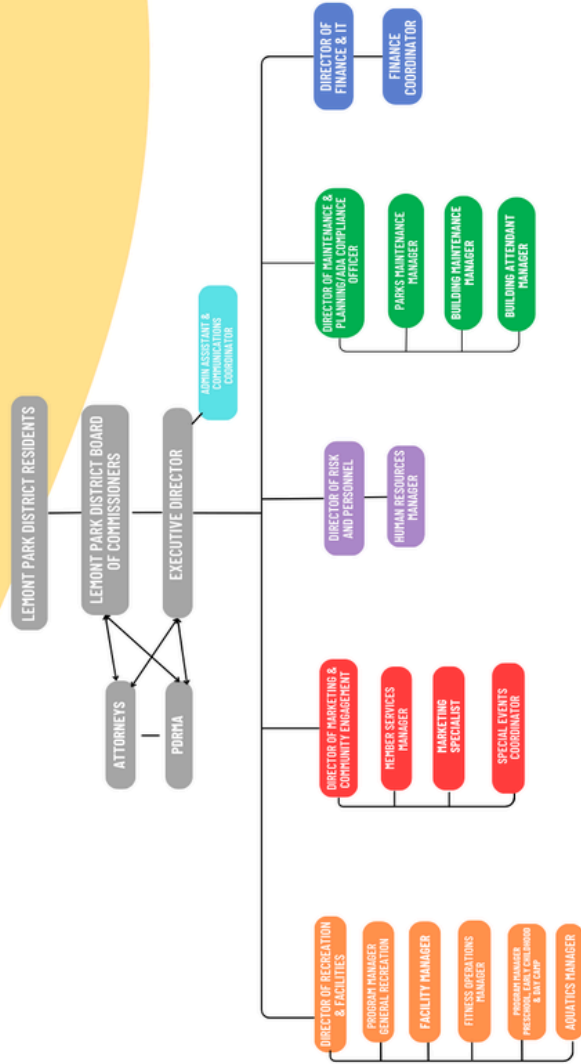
LEMONT PARK DISTRICT RESIDENTS

LEMONT PARK DISTRICT BOARD OF COMMISSIONERS

EXECUTIVE DIRECTOR

ADMIN ASSISTANT & COMMUNICATIONS COORDINATOR

ATTORNEYS

PDRMA

DIRECTOR OF FINANCE & IT

FINANCE COORDINATOR

DIRECTOR OF MAINTENANCE & PLANNING/ADA COMPLIANCE OFFICER

PARKS MAINTENANCE MANAGER

BUILDING MAINTENANCE MANAGER

BUILDING ATTENDANT MANAGER

DIRECTOR OF RISK AND PERSONNEL

HUMAN RESOURCES MANAGER

DIRECTOR OF MARKETING & COMMUNITY ENGAGEMENT

MEMBER SERVICES MANAGER

MARKETING SPECIALIST

SPECIAL EVENTS COORDINATOR

DIRECTOR OF RECREATION & FACILITIES

PROGRAM MANAGER GENERAL RECREATION

FACILITY MANAGER

FITNESS OPERATIONS MANAGER

PROGRAM MANAGER PRESCHOOL, EARLY CHILDHOOD & DAY CAMP

AQUATICS MANAGER